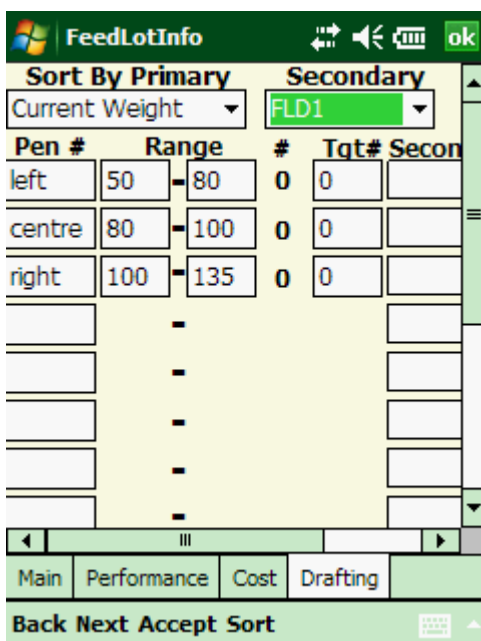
FeedLotInfo ok

Sort By Primary Secondary
Current Weight FLD1

| Pen # | Range | | # | Tgt# | Secon |
|---|---|---|---|---|---|
| left | 50 - | 80 | 0 | 0 | |
| centre | 80 - | 100 | 0 | 0 | |
| right | 100 - | 135 | 0 | 0 | |
| | - | | | | |
| | - | | | | |
| | - | | | | |
| | - | | | | |
| | - | | | | |

Main Performance Cost Drafting

Back Next Accept Sort